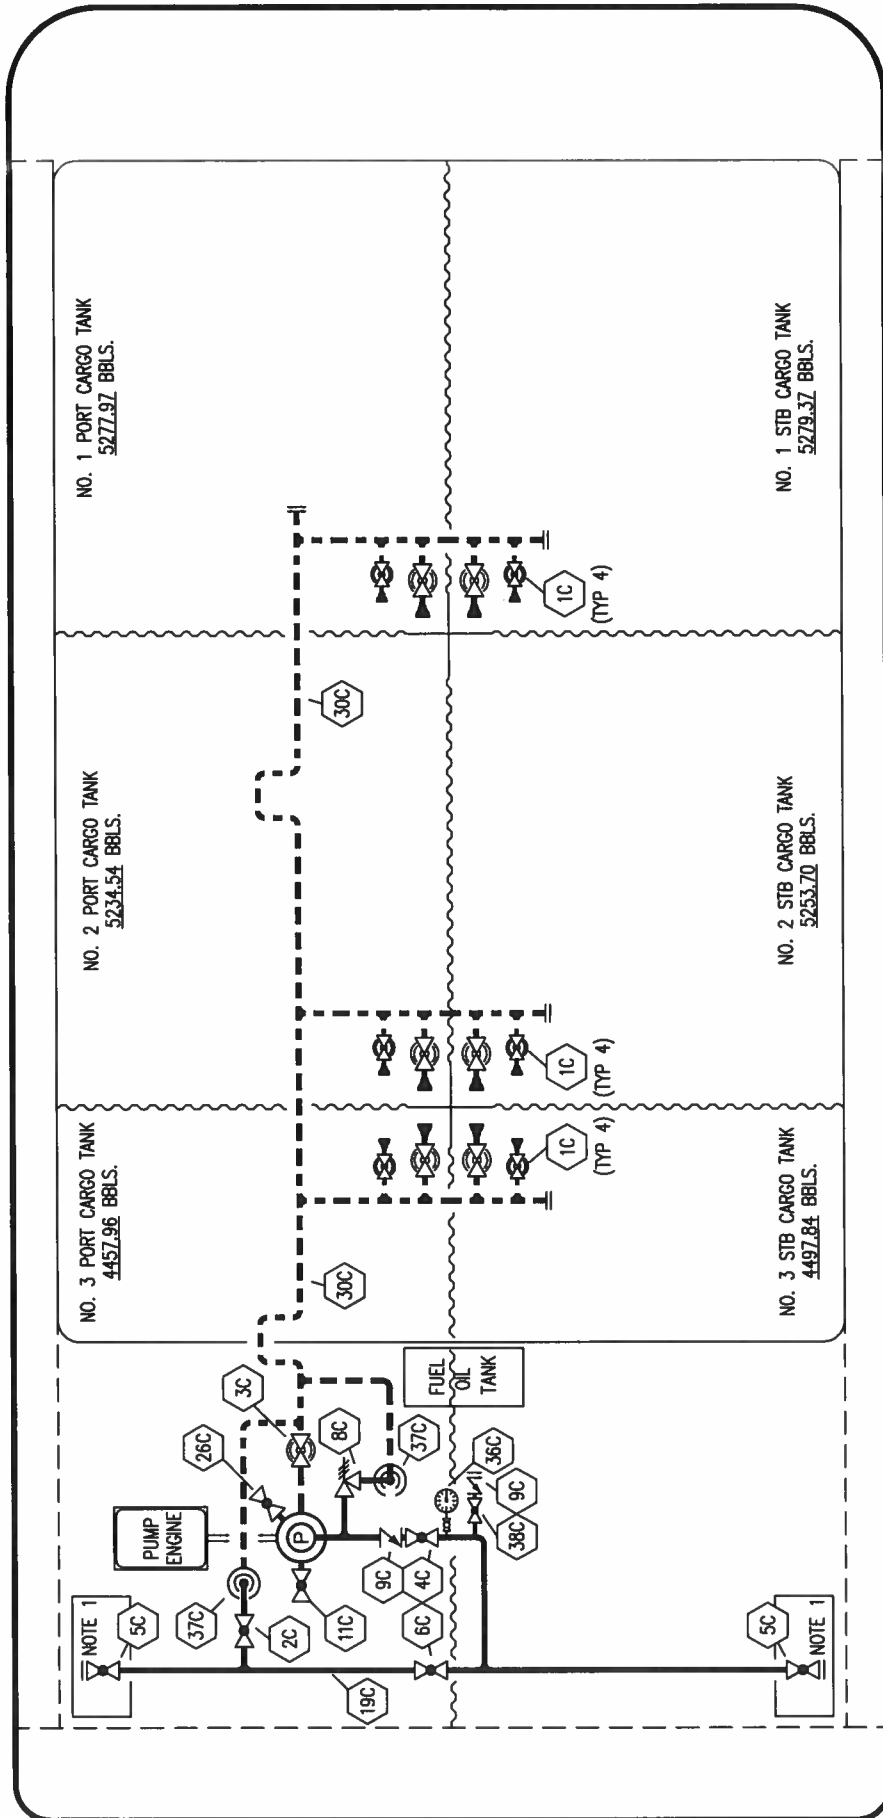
NO. 1 PORT CARGO TANK
5277.97 BBLS.

NO. 1 STB CARGO TANK
5279.37 BBLS.

1C
(TYP 4)

30C

NO. 2 PORT CARGO TANK
5234.54 BBLS.

NO. 2 STB CARGO TANK
5253.70 BBLS.

1C
(TYP 4)

1C
(TYP 4)

NO. 3 PORT CARGO TANK
4457.96 BBLS.

NO. 3 STB CARGO TANK
4497.84 BBLS.

30C

FUEL OIL TANK

3C
26C
8C
37C
36C
PUMP ENGINE
P
9C
38C
9C
4C
11C
37C
2C
6C
5C
NOTE 1
19C
5C
NOTE 1